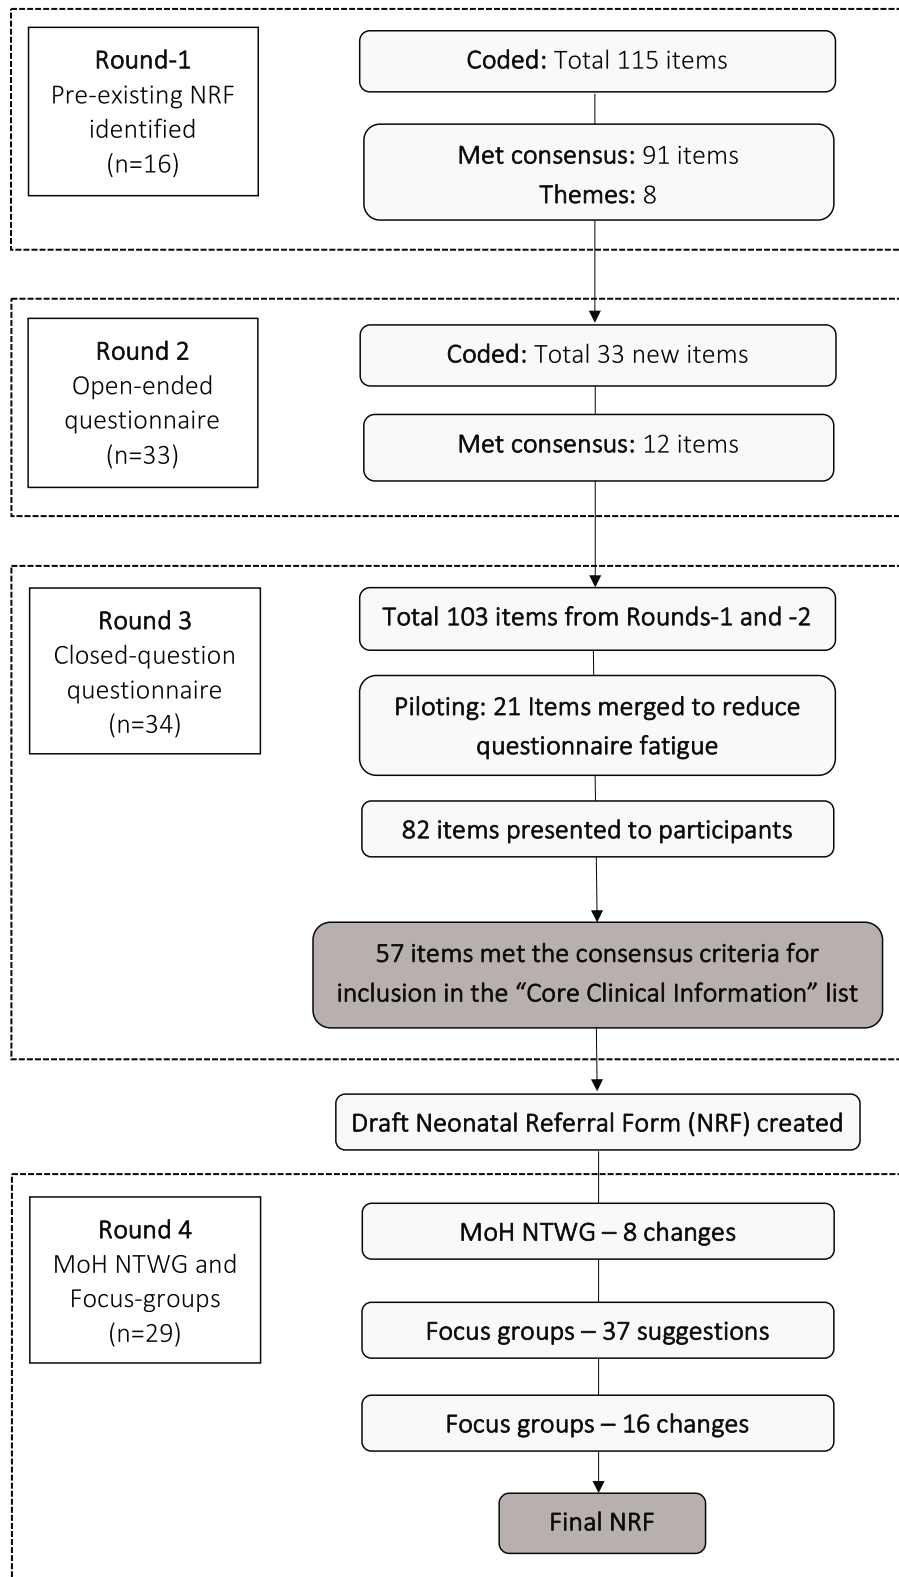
Round-1
Pre-existing NRF identified
(n=16)

Coded: Total 115 items

Met consensus: 91 items
Themes: 8

Round 2
Open-ended questionnaire
(n=33)

Coded: Total 33 new items

Met consensus: 12 items

Round 3
Closed-question questionnaire
(n=34)

Total 103 items from Rounds-1 and -2

Piloting: 21 Items merged to reduce questionnaire fatigue

82 items presented to participants

57 items met the consensus criteria for inclusion in the "Core Clinical Information" list

Draft Neonatal Referral Form (NRF) created

Round 4
MoH NTWG and Focus-groups
(n=29)

MoH NTWG – 8 changes

Focus groups – 37 suggestions

Focus groups – 16 changes

Final NRF